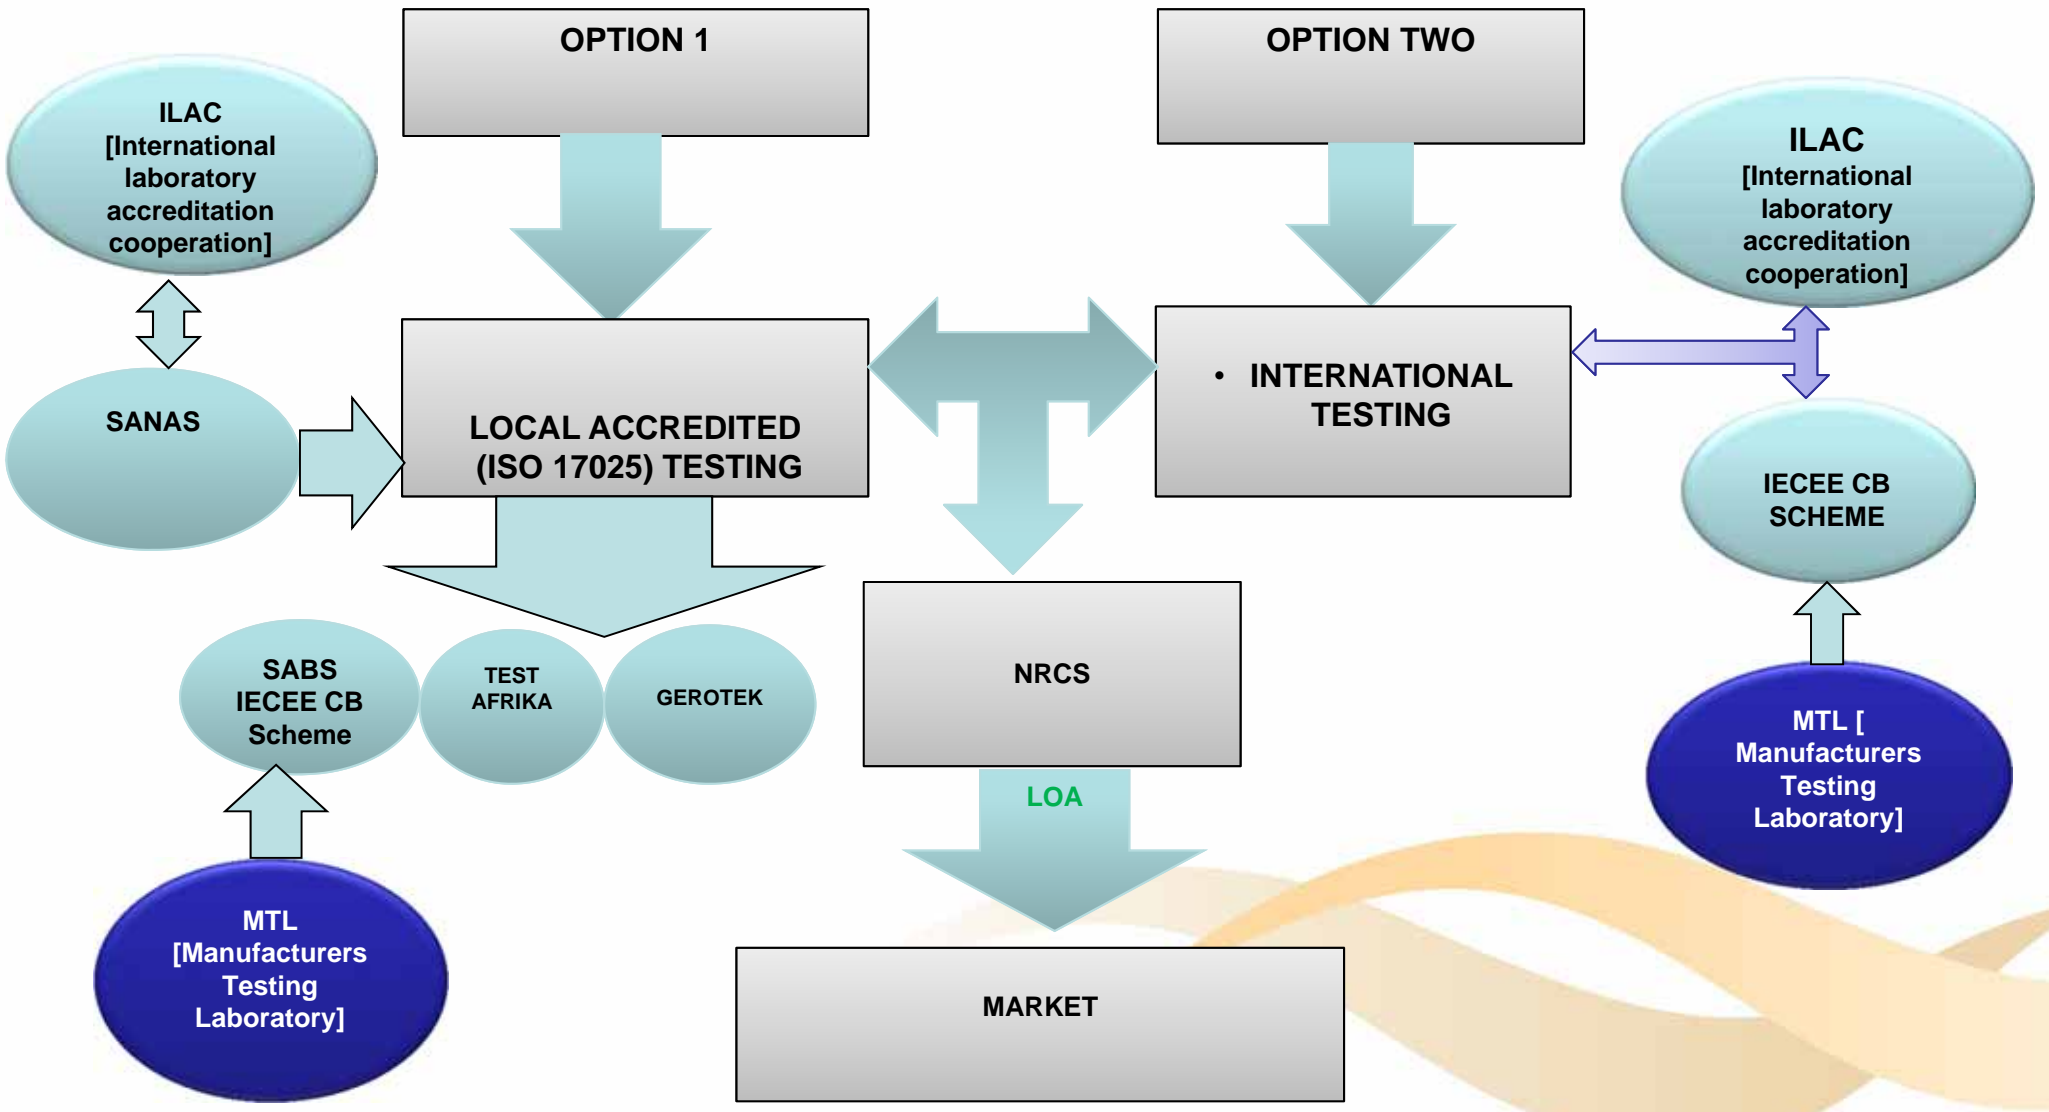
OPTION 1

OPTION TWO

ILAC [International laboratory accreditation cooperation]

SANAS

LOCAL ACCREDITED (ISO 17025) TESTING

• INTERNATIONAL TESTING

ILAC [International laboratory accreditation cooperation]

IECEE CB SCHEME

SABS IECEE CB Scheme

TEST AFRIKA

GEROTEK

NRCS

LOA

MTL [Manufacturers Testing Laboratory]

MTL [ Manufacturers Testing Laboratory]

MARKET